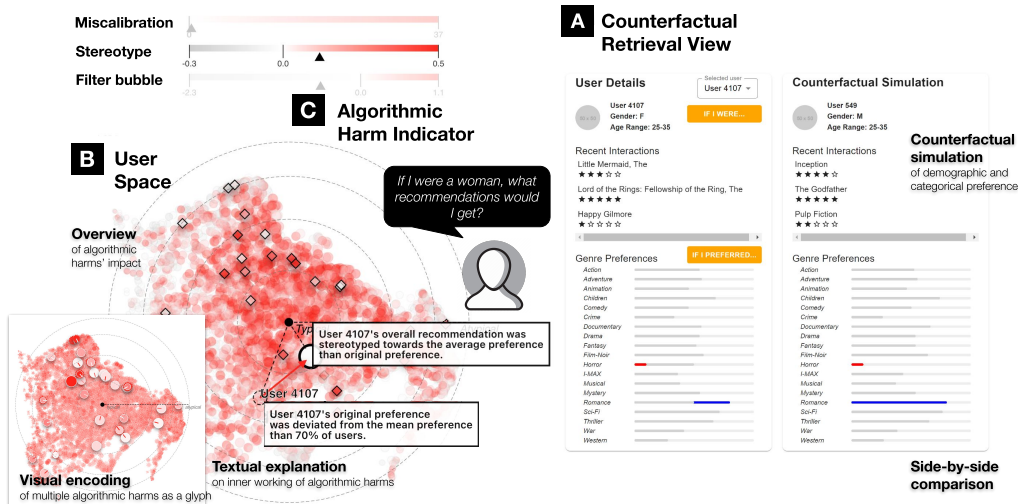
Miscalibration

Stereotype

Filter bubble

-0.3 0.0 0.5

C Algorithmic Harm Indicator

B User Space

Overview of algorithmic harms' impact

If I were a woman, what recommendations would I get?

User 4107's overall recommendation was stereotyped towards the average preference than original preference.

User 4107

User 4107's original preference was deviated from the mean preference than 70% of users.

Visual encoding of multiple algorithmic harms as a glyph

Textual explanation on inner working of algorithmic harms

A Counterfactual Retrieval View

User Details

Selected user
User 4107

User 4107
Gender: F
Age Range: 25-35

IF I WERE...

Recent Interactions
Little Mermaid, The
★★★☆☆
Lord of the Rings: Fellowship of the Ring, The
★★★★★
Happy Gilmore
★★★☆☆

IF I PREFERRED...

Genre Preferences
Action
Adventure
Animation
Children
Comedy
Crime
Documentary
Drama
Fantasy
Film-Noir
Horror
I-MAX
Musical
Mystery
Romance
Sci-Fi
Thriller
War
Western

Counterfactual Simulation

User 549
Gender: M
Age Range: 25-35

Recent Interactions
Inception
★★★★☆
The Godfather
★★★★★
Pulp Fiction
★★☆☆☆

Genre Preferences
Action
Adventure
Animation
Children
Comedy
Crime
Documentary
Drama
Fantasy
Film-Noir
Horror
I-MAX
Musical
Mystery
Romance
Sci-Fi
Thriller
War
Western

Counterfactual simulation of demographic and categorical preference

Side-by-side comparison